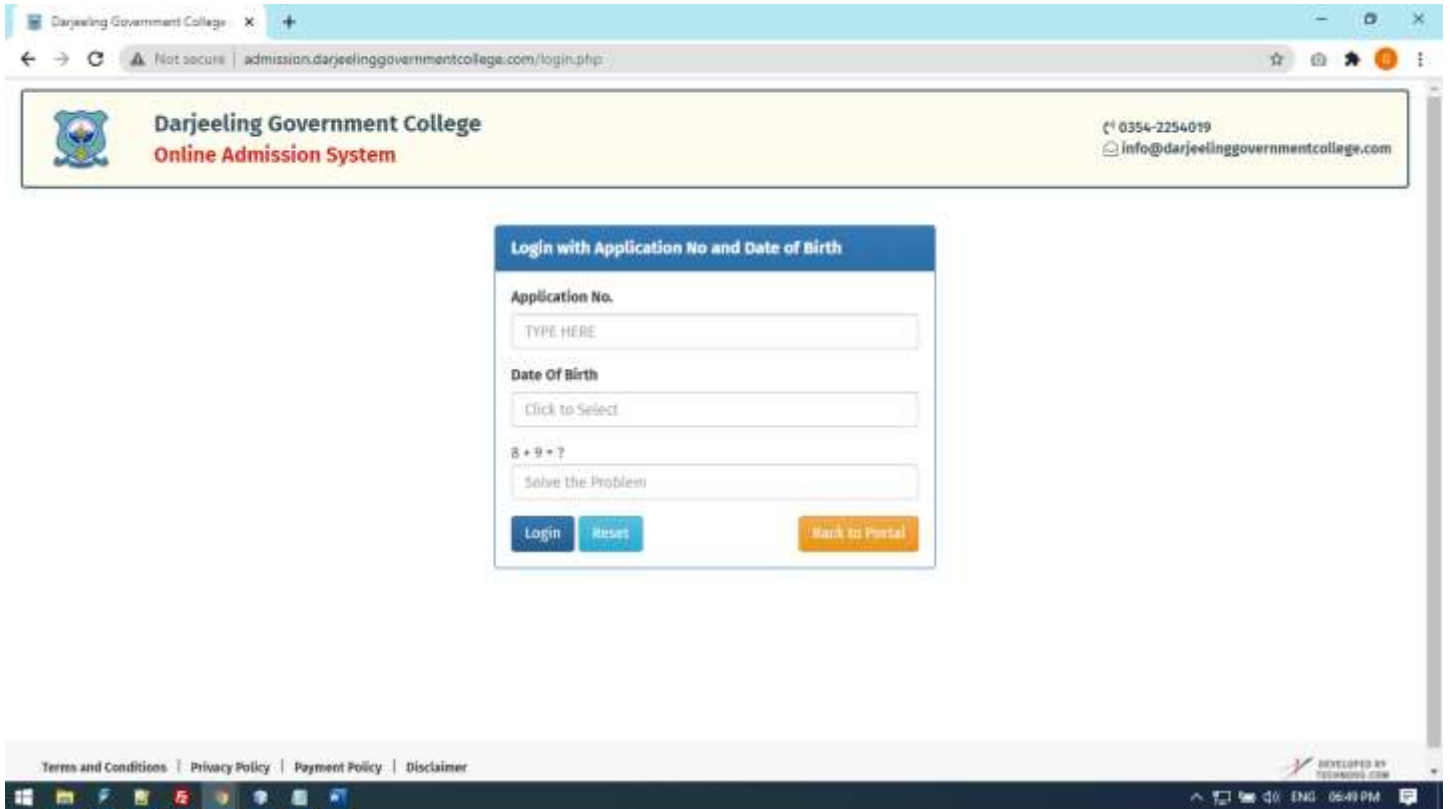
Darjeeling Government College ×

Not secure | admission.darjeelinggovernmentcollege.com/login.php

Darjeeling Government College
Online Admission System

0354-2254019
info@darjeelinggovernmentcollege.com

Login with Application No and Date of Birth

Application No.

TYPE HERE

Date Of Birth

Click to Select

8 + 9 = ?

Solve the Problem

Login Reset Back to Portal

Terms and Conditions | Privacy Policy | Payment Policy | Disclaimer

DEVELOPED BY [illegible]

ENG 06:49 PM